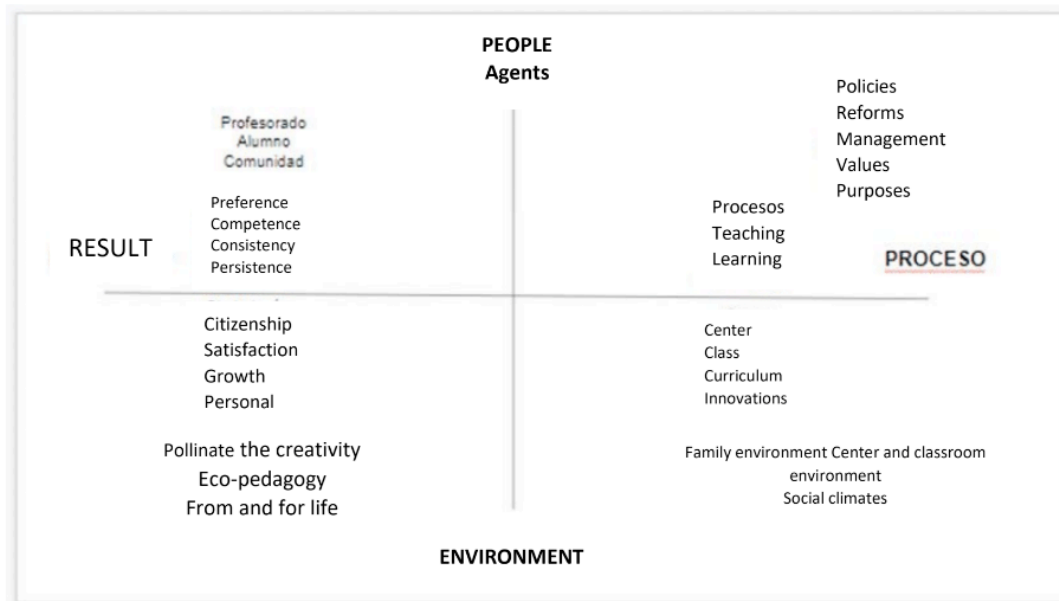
PEOPLE
Agents

Profesorado
Alumno
Comunidad

Preference
Competence
Consistency
Persistence

RESULT

Policies
Reforms
Management
Values
Purposes

Procesos
Teaching
Learning

PROCESO

Citizenship
Satisfaction
Growth
Personal

Pollinate the creativity
Eco-pedagogy
From and for life

Center
Class
Curriculum
Innovations

Family environment Center and classroom environment
Social climates

ENVIRONMENT